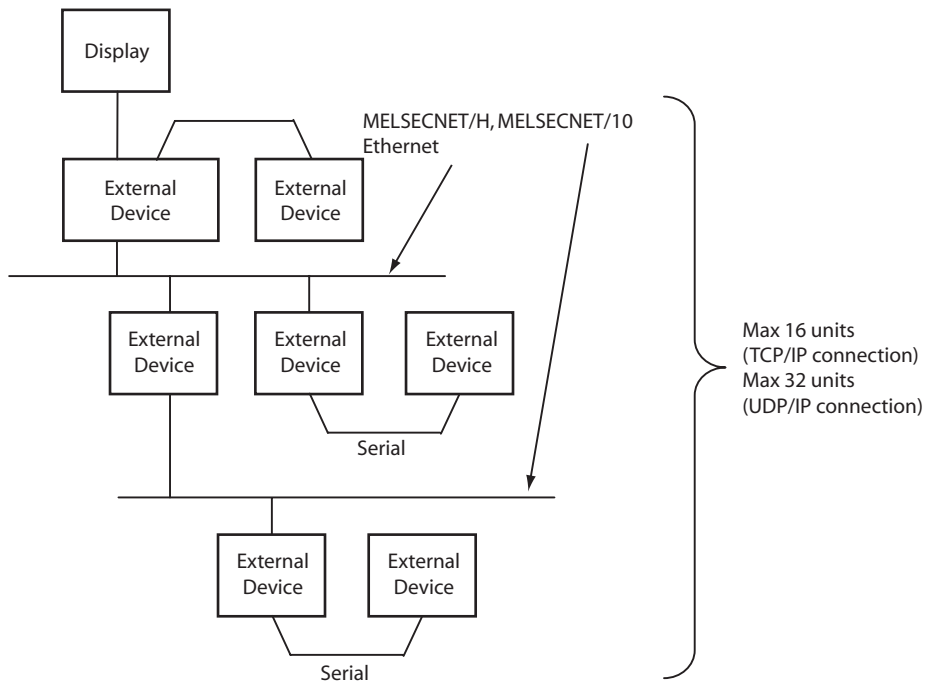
Display

MELSECNET/H, MELSECNET/10
Ethernet

External Device

External Device

External Device

External Device

External Device

Serial

Max 16 units
(TCP/IP connection)
Max 32 units
(UDP/IP connection)

External Device

External Device

Serial